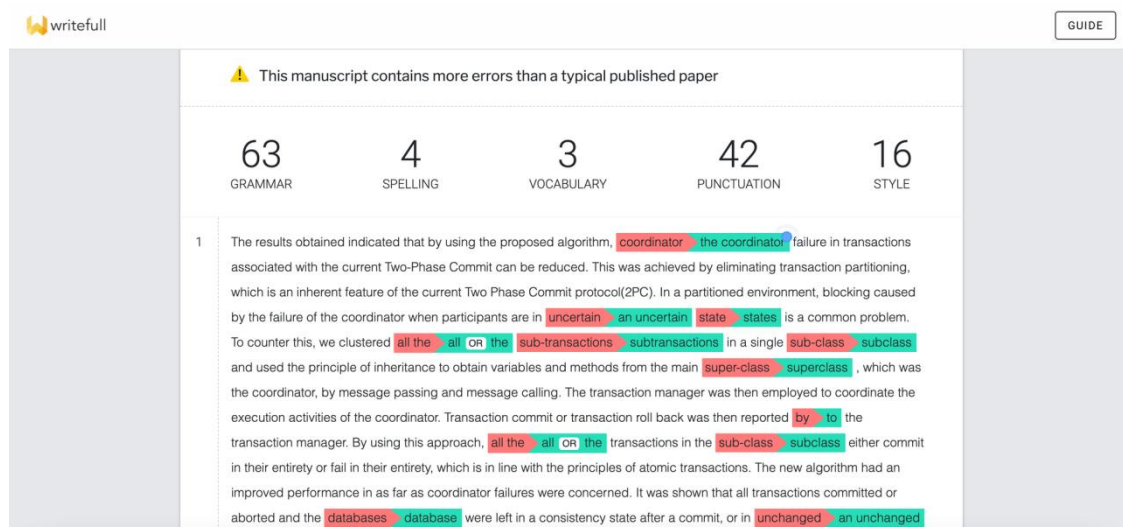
writefull

GUIDE

This manuscript contains more errors than a typical published paper

63
GRAMMAR

4
SPELLING

3
VOCABULARY

42
PUNCTUATION

16
STYLE

1 The results obtained indicated that by using the proposed algorithm, coordinator the coordinator failure in transactions associated with the current Two-Phase Commit can be reduced. This was achieved by eliminating transaction partitioning, which is an inherent feature of the current Two Phase Commit protocol(2PC). In a partitioned environment, blocking caused by the failure of the coordinator when participants are in uncertain an uncertain state states is a common problem. To counter this, we clustered all the all OR the sub-transactions subtransactions in a single sub-class subclass and used the principle of inheritance to obtain variables and methods from the main super-class superclass , which was the coordinator, by message passing and message calling. The transaction manager was then employed to coordinate the execution activities of the coordinator. Transaction commit or transaction roll back was then reported by to the transaction manager. By using this approach, all the all OR the transactions in the sub-class subclass either commit in their entirety or fail in their entirety, which is in line with the principles of atomic transactions. The new algorithm had an improved performance in as far as coordinator failures were concerned. It was shown that all transactions committed or aborted and the databases database were left in a consistency state after a commit, or in unchanged an unchanged